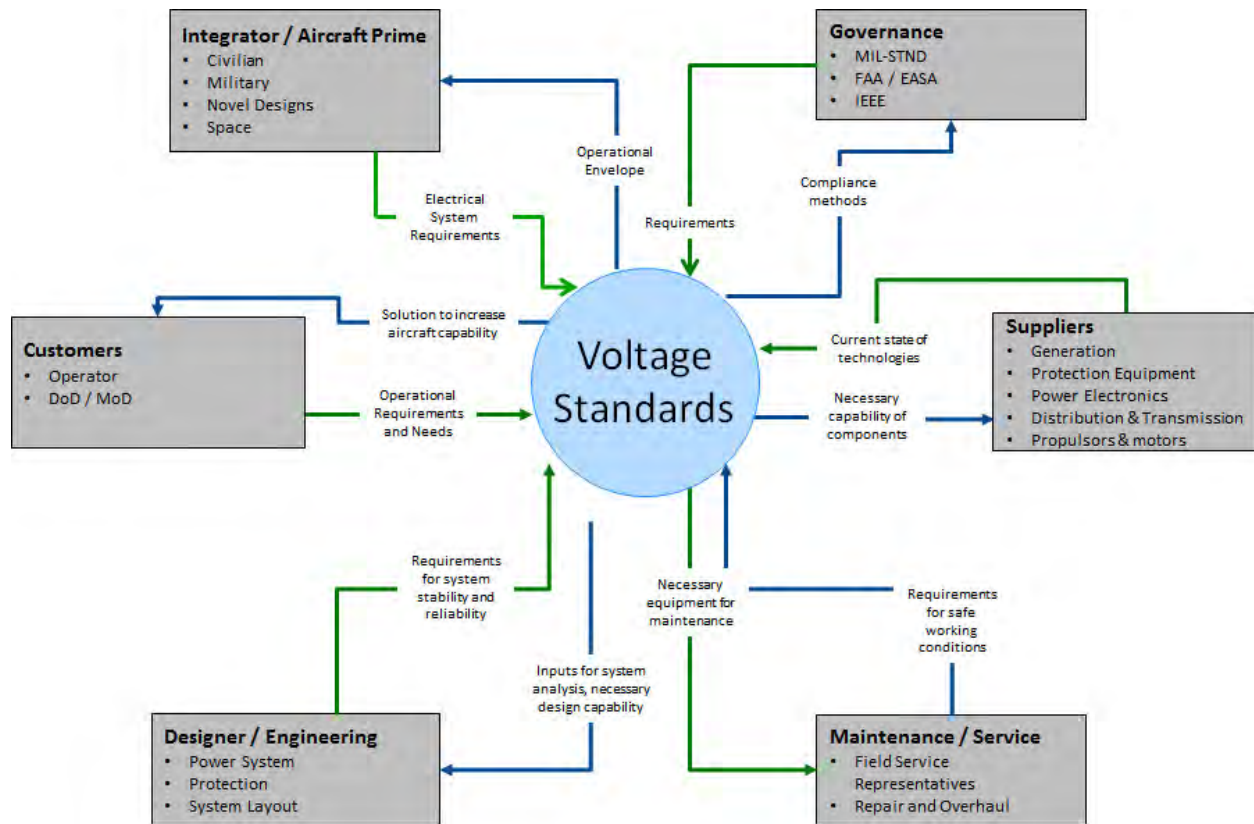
Integrator / Aircraft Prime
- Civilian
- Military
- Novel Designs
- Space

Governance
- MIL-STND
- FAA / EASA
- IEEE

Operational Envelope

Electrical System Requirements

Requirements

Compliance methods

Solution to increase aircraft capability

Customers
- Operator
- DoD / MoD

Operational Requirements and Needs

Voltage Standards

Current state of technologies

Necessary capability of components

Suppliers
- Generation
- Protection Equipment
- Power Electronics
- Distribution & Transmission
- Propulsors & motors

Requirements for system stability and reliability

Necessary equipment for maintenance

Requirements for safe working conditions

Inputs for system analysis, necessary design capability

Designer / Engineering
- Power System
- Protection
- System Layout

Maintenance / Service
- Field Service Representatives
- Repair and Overhaul